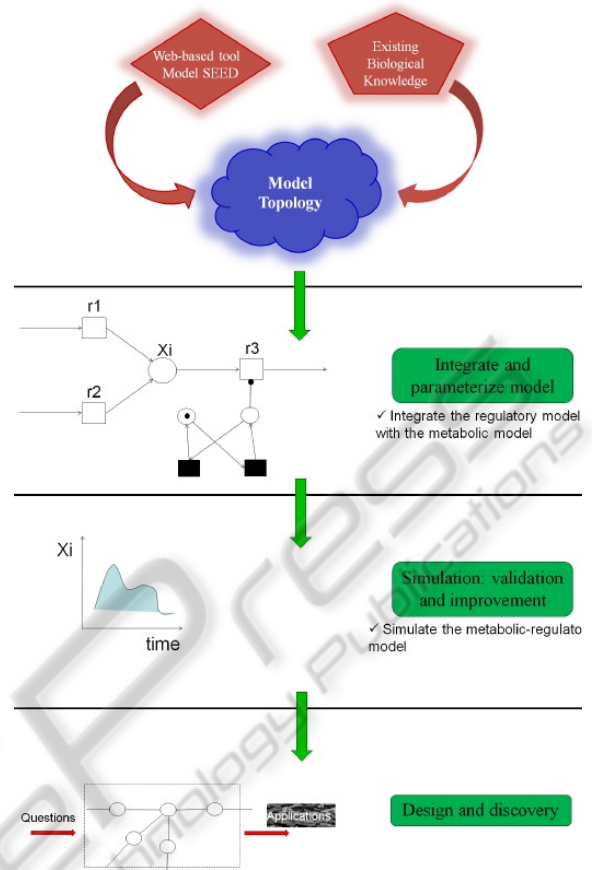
Web-based tool Model SEED

Existing Biological Knowledge

Model Topology

r1

r2

Xi

r3

Integrate and parameterize model

✓ Integrate the regulatory model with the metabolic model

Xi

time

Simulation: validation and improvement

✓ Simulate the metabolic-regulato model

Questions

Applications

Design and discovery